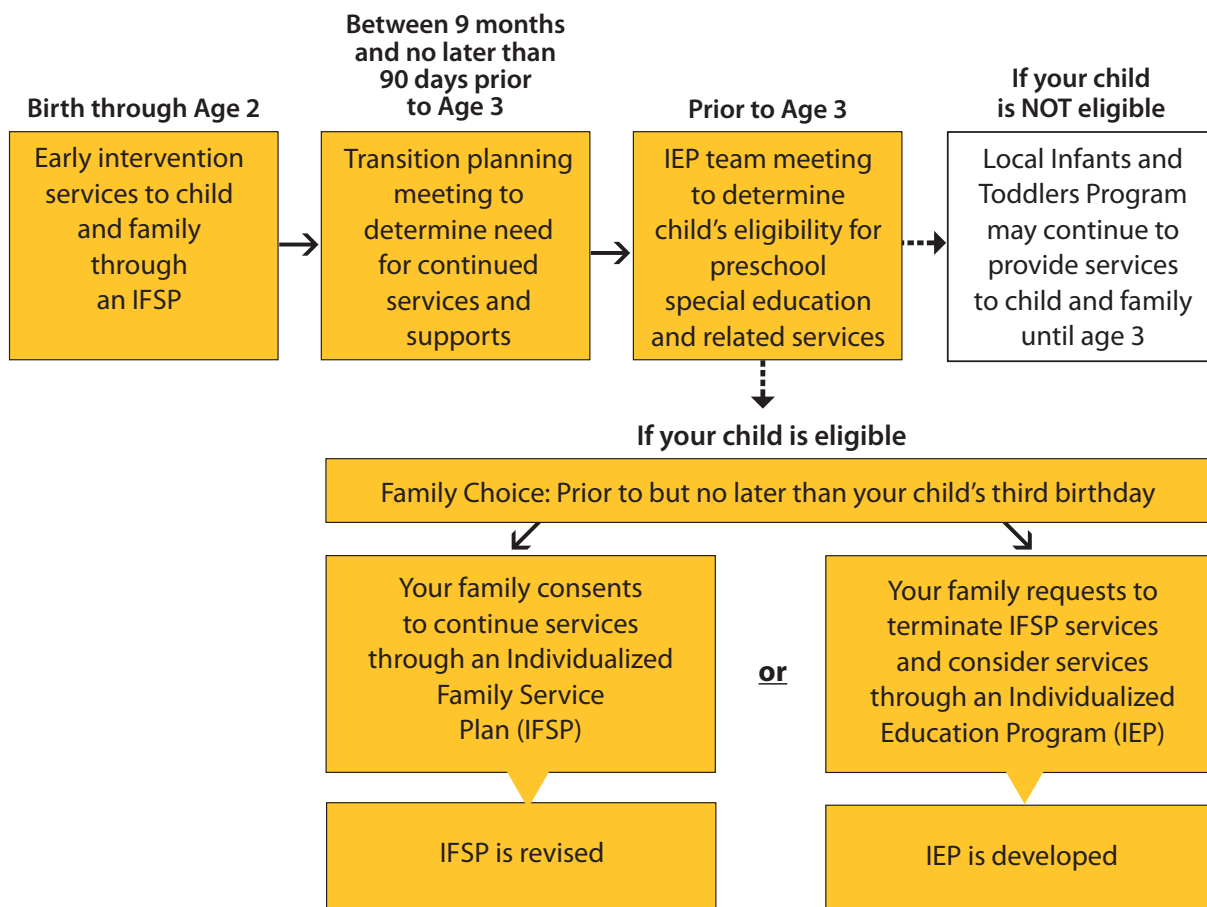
Birth through Age 2

Early intervention services to child and family through an IFSP

Between 9 months and no later than 90 days prior to Age 3

Transition planning meeting to determine need for continued services and supports

Prior to Age 3

IEP team meeting to determine child's eligibility for preschool special education and related services

If your child is NOT eligible

Local Infants and Toddlers Program may continue to provide services to child and family until age 3

If your child is eligible

Family Choice: Prior to but no later than your child's third birthday

Your family consents to continue services through an Individualized Family Service Plan (IFSP)

or

Your family requests to terminate IFSP services and consider services through an Individualized Education Program (IEP)

IFSP is revised

IEP is developed